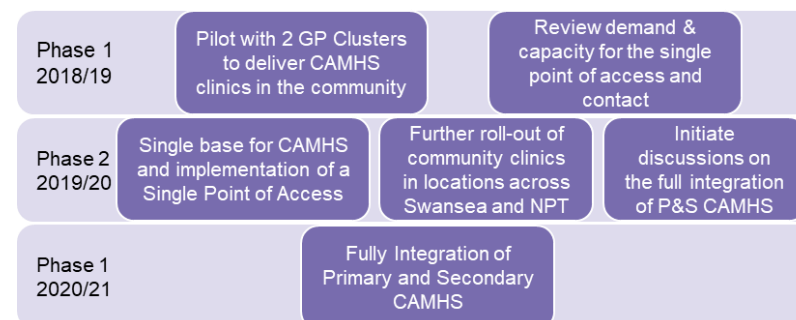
Phase 1
2018/19

Pilot with 2 GP Clusters to deliver CAMHS clinics in the community

Review demand & capacity for the single point of access and contact

Phase 2
2019/20

Single base for CAMHS and implementation of a Single Point of Access

Further roll-out of community clinics in locations across Swansea and NPT

Initiate discussions on the full integration of P&S CAMHS

Phase 1
2020/21

Fully Integration of Primary and Secondary CAMHS